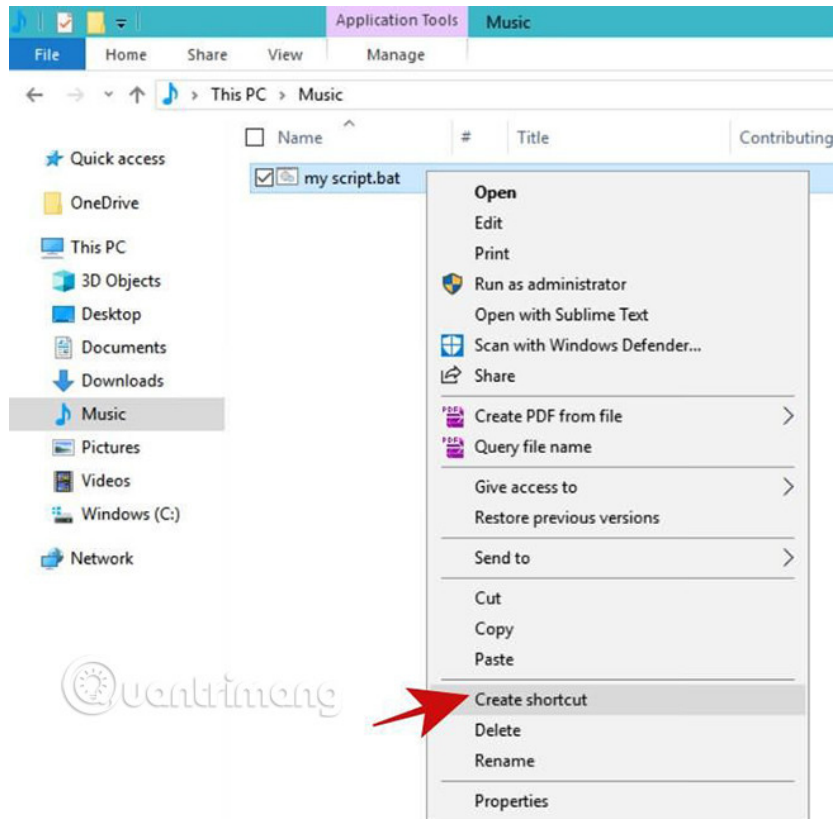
Application Tools Music
File Home Share View Manage
This PC > Music
Name # Title Contributing
Quick access
OneDrive
This PC
3D Objects
Desktop
Documents
Downloads
Music
Pictures
Videos
Windows (C:)
Network
my script.bat
Open
Edit
Print
Run as administrator
Open with Sublime Text
Scan with Windows Defender...
Share
Create PDF from file
Query file name
Give access to
Restore previous versions
Send to
Cut
Copy
Paste
Create shortcut
Delete
Rename
Properties
Quantrimang